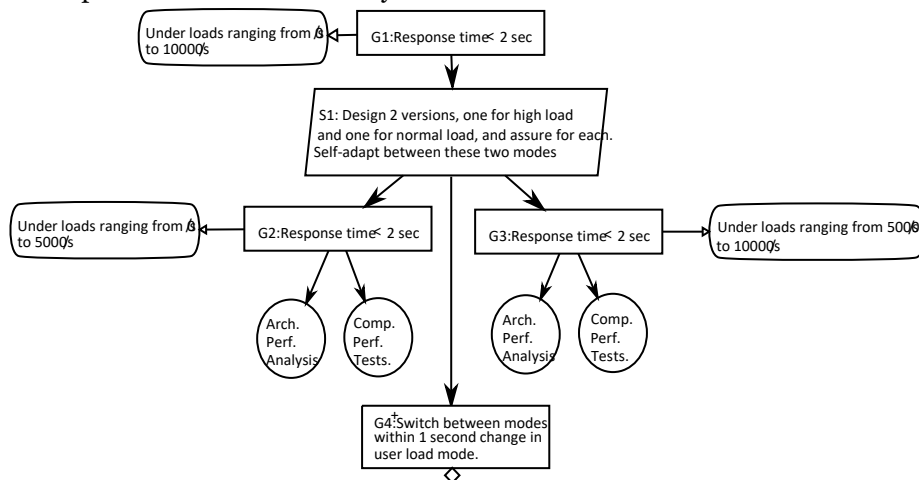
Under loads ranging from 0/s to 10000/s

G1:Response time < 2 sec

S1: Design 2 versions, one for high load and one for normal load, and assure for each. Self-adapt between these two modes

Under loads ranging from 0/s to 5000/s

G2:Response time < 2 sec

G3:Response time < 2 sec

Under loads ranging from 5000/s to 10000/s

Arch. Perf. Analysis

Comp. Perf. Tests.

Arch. Perf. Analysis

Comp. Perf. Tests.

G4:Switch between modes within 1 second change in user load mode.